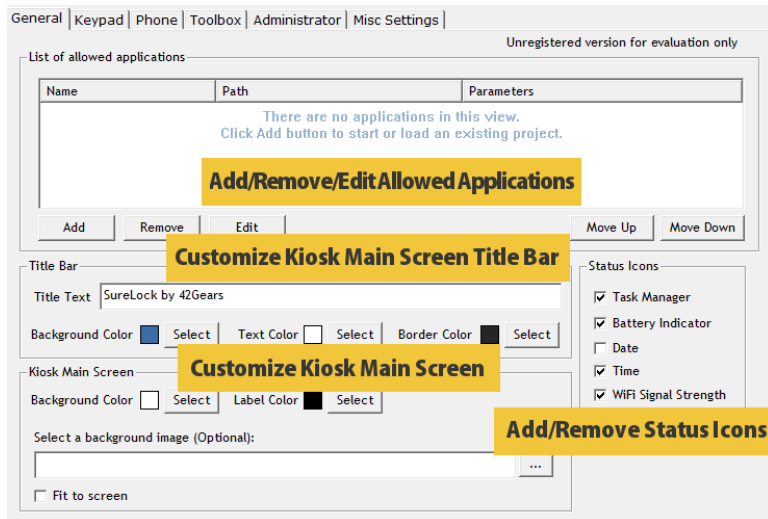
General | Keypad | Phone | Toolbox | Administrator | Misc Settings

Unregistered version for evaluation only

List of allowed applications

| Name | Path | Parameters |
|---|---|---|

There are no applications in this view.
Click Add button to start or load an existing project.

Add/Remove/Edit Allowed Applications

Add | Remove | Edit | Move Up | Move Down

Customize Kiosk Main Screen Title Bar

Title Bar

Title Text SureLock by 42Gears

Background Color Select Text Color Select Border Color Select

Customize Kiosk Main Screen

Kiosk Main Screen

Background Color Select Label Color Select

Select a background image (Optional):

...

Fit to screen

Status Icons

Task Manager

Battery Indicator

Date

Time

WiFi Signal Strength

Add/Remove Status Icons